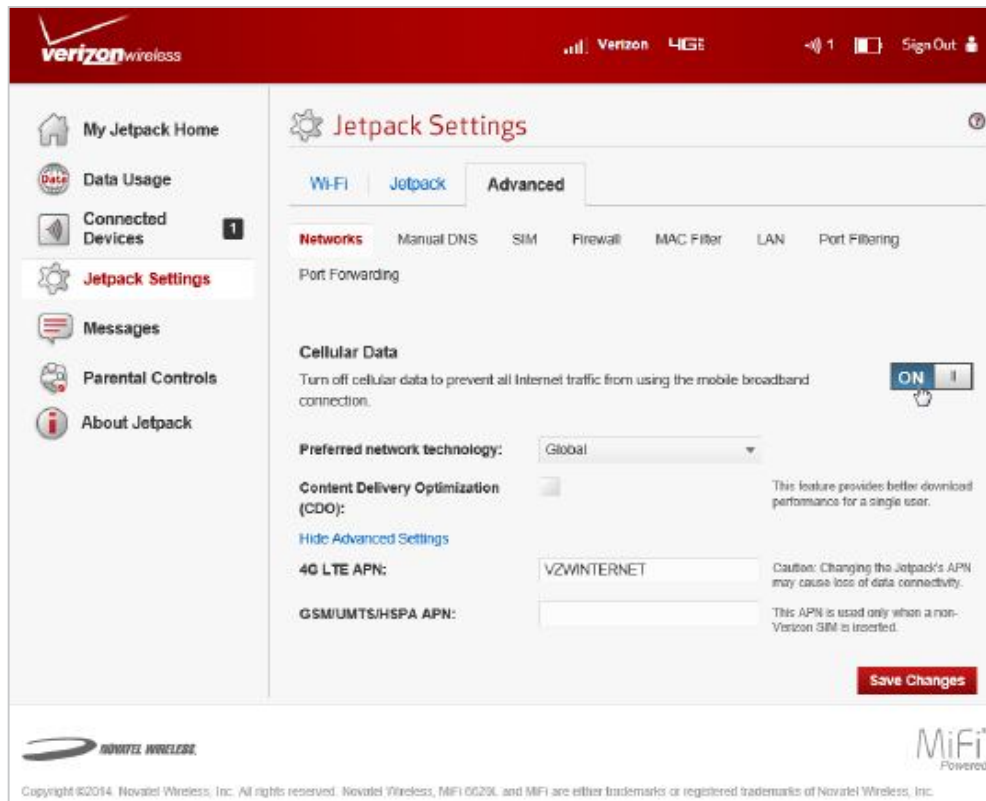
verizonwireless

Verizon 4G LTE 1 Sign Out

My Jetpack Home
Data Usage
Connected Devices 1
Jetpack Settings
Messages
Parental Controls
About Jetpack

Jetpack Settings

Wi-Fi | Jetpack | Advanced

Networks Manual DNS SIM Firewall MAC Filter LAN Port Filtering Port Forwarding

Cellular Data
Turn off cellular data to prevent all Internet traffic from using the mobile broadband connection.

ON

Preferred network technology: Global

Content Delivery Optimization (CDO):

This feature provides better download performance for a single user.

Hide Advanced Settings

4G LTE APN: VZWINTERNET

Caution: Changing the Jetpack's APN may cause loss of data connectivity.

GSM/UMTS/HSPA APN:

This APN is used only when a non-Verizon SIM is inserted.

Save Changes

NOVATEL WIRELESS

MiFi Powered

Copyright ©2014. Novatel Wireless, Inc. All rights reserved. Novatel Wireless, MiFi 6620L and MiFi are either trademarks or registered trademarks of Novatel Wireless, Inc.